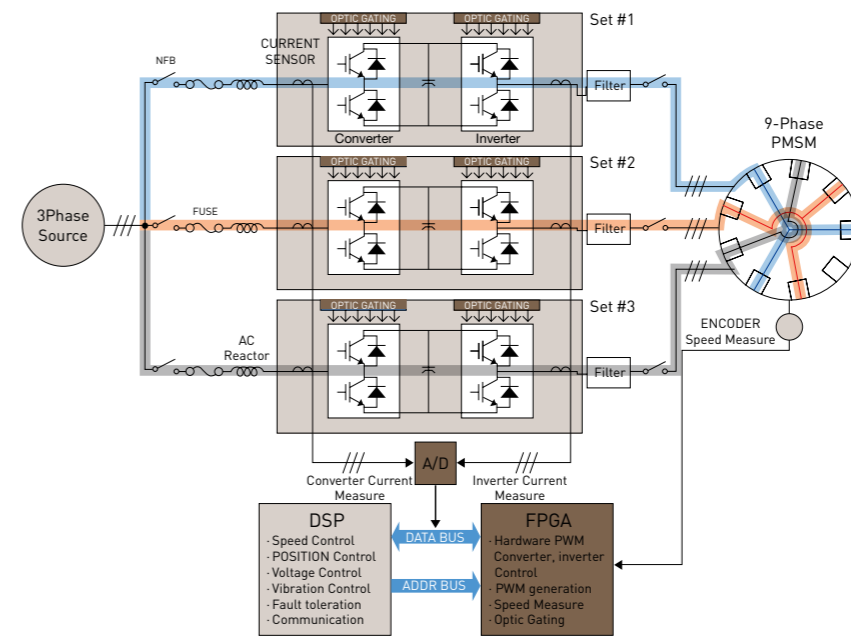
OPTIC GATING
OPTIC GATING
Set #1
CURRENT SENSOR
NFB
Filter
Converter
Inverter
9-Phase PMSM
OPTIC GATING
OPTIC GATING
Set #2
3Phase Source
FUSE
Filter
OPTIC GATING
OPTIC GATING
Set #3
AC Reactor
ENCODER Speed Measure
Filter
A/D
Converter Current Measure
Inverter Current Measure
DSP
· Speed Control
· POSITION Control
· Voltage Control
· Vibration Control
· Fault toleration
· Communication
DATA BUS
ADDR BUS
FPGA
· Hardware PWM Converter, inverter Control
· PWM generation
· Speed Measure
· Optic Gating